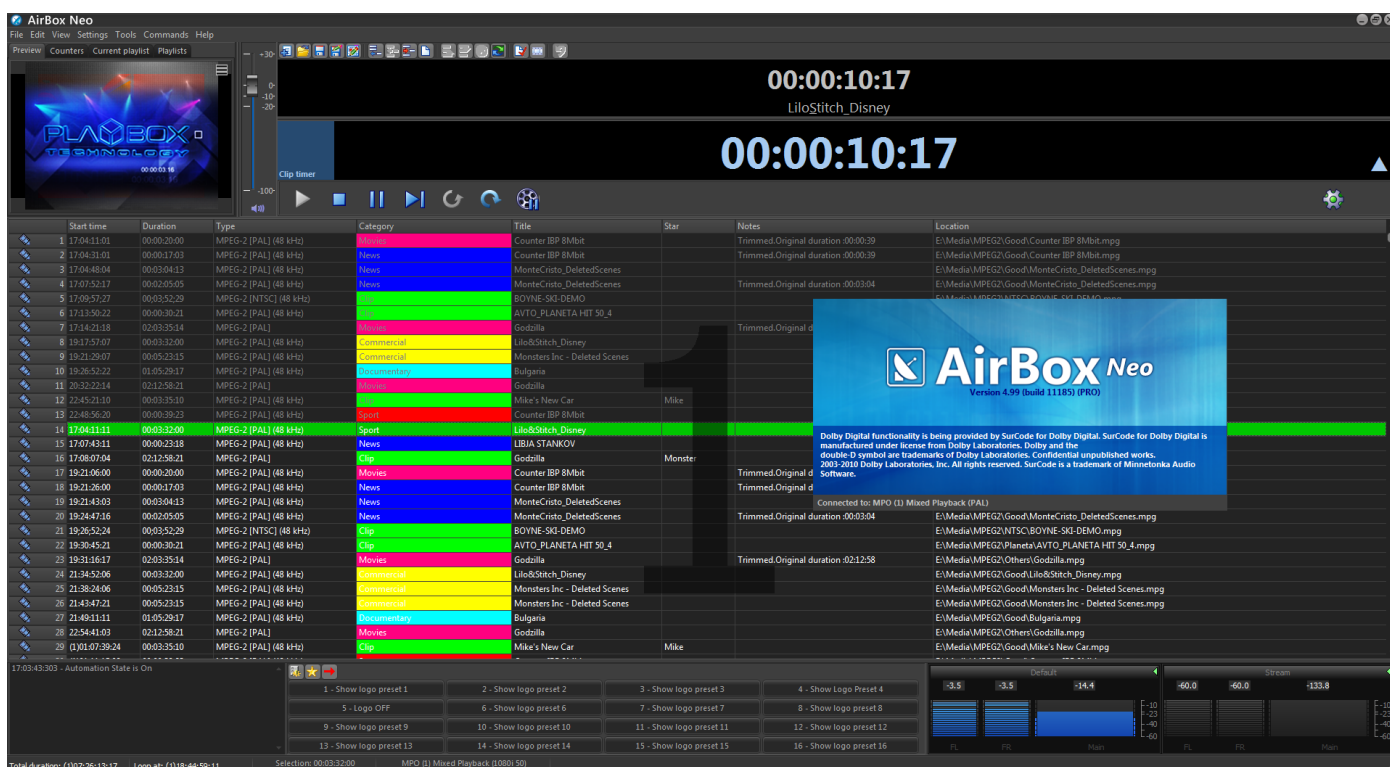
AirBox Neo
File Edit View Settings Tools Commands Help
Preview Counters Current playlist Playlists

PLAYBOX TECHNOLOGY
00:00:03.16

+30- 0- -10- -20- -100-

00:00:10:17
LiloStitch_Disney

Clip timer
00:00:10:17

| | Start time | Duration | Type | Category | Title | Star | Notes | Location |
|---|---|---|---|---|---|---|---|---|
| 1 | 17:04:11:01 | 00:00:20:00 | MPEG-2 [PAL] (48 kHz) | Movies | Counter IBP 8Mbit | | Trimmed.Original duration :00:00:39 | E:\Media\MPEG2\Good\Counter IBP 8Mbit.mpg |
| 2 | 17:04:31:01 | 00:00:17:03 | MPEG-2 [PAL] (48 kHz) | News | Counter IBP 8Mbit | | Trimmed.Original duration :00:00:39 | E:\Media\MPEG2\Good\Counter IBP 8Mbit.mpg |
| 3 | 17:04:48:04 | 00:03:04:13 | MPEG-2 [PAL] (48 kHz) | News | MonteCristo_DeletedScenes | | | E:\Media\MPEG2\Good\MonteCristo_DeletedScenes.mpg |
| 4 | 17:07:52:17 | 00:02:05:05 | MPEG-2 [PAL] (48 kHz) | News | MonteCristo_DeletedScenes | | Trimmed.Original duration :00:03:04 | E:\Media\MPEG2\Good\MonteCristo_DeletedScenes.mpg |
| 5 | 17:09:57:27 | 00:03:52:29 | MPEG-2 [NTSC] (48 kHz) | Clip | BOYNE-SKI-DEMO | | | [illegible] |
| 6 | 17:13:50:22 | 00:00:30:21 | MPEG-2 [PAL] (48 kHz) | Clip | AVTO_PLANETA HIT 50_4 | | | |
| 7 | 17:14:21:18 | 02:03:35:14 | MPEG-2 [PAL] | Movies | Godzilla | | Trimmed.Original d | |
| 8 | 19:17:57:07 | 00:03:32:00 | MPEG-2 [PAL] (48 kHz) | Commercial | Lilo&Stitch_Disney | | | |
| 9 | 19:21:29:07 | 00:05:23:15 | MPEG-2 [PAL] (48 kHz) | Commercial | Monsters Inc - Deleted Scenes | | | |
| 10 | 19:26:52:22 | 01:05:29:17 | MPEG-2 [PAL] (48 kHz) | Documentary | Bulgaria | | | |
| 11 | 20:32:22:14 | 02:12:58:21 | MPEG-2 [PAL] | Movies | Godzilla | | | |
| 12 | 22:45:21:10 | 00:03:35:10 | MPEG-2 [PAL] (48 kHz) | Clip | Mike's New Car | Mike | | |
| 13 | 22:48:56:20 | 00:00:39:23 | MPEG-2 [PAL] (48 kHz) | Sport | Counter IBP 8Mbit | | | |
| 14 | 17:04:11:11 | 00:03:32:00 | MPEG-2 [PAL] (48 kHz) | Sport | Lilo&Stitch_Disney | | | |
| 15 | 17:07:43:11 | 00:00:23:18 | MPEG-2 [PAL] (48 kHz) | News | LIBJA STANKOV | | | |
| 16 | 17:08:07:04 | 02:12:58:21 | MPEG-2 [PAL] | Clip | Godzilla | Monster | | |
| 17 | 19:21:06:00 | 00:00:20:00 | MPEG-2 [PAL] (48 kHz) | Movies | Counter IBP 8Mbit | | Trimmed.Original d | |
| 18 | 19:21:26:00 | 00:00:17:03 | MPEG-2 [PAL] (48 kHz) | News | Counter IBP 8Mbit | | Trimmed.Original d | |
| 19 | 19:21:43:03 | 00:03:04:13 | MPEG-2 [PAL] (48 kHz) | News | MonteCristo_DeletedScenes | | | |
| 20 | 19:24:47:16 | 00:02:05:05 | MPEG-2 [PAL] (48 kHz) | News | MonteCristo_DeletedScenes | | Trimmed.Original duration :00:03:04 | E:\Media\MPEG2\Good\MonteCristo_DeletedScenes.mpg |
| 21 | 19:26:52:24 | 00:03:52:29 | MPEG-2 [NTSC] (48 kHz) | Clip | BOYNE-SKI-DEMO | | | E:\Media\MPEG2\NTSC\BOYNE-SKI-DEMO.mpg |
| 22 | 19:30:45:21 | 00:00:30:21 | MPEG-2 [PAL] (48 kHz) | Clip | AVTO_PLANETA HIT 50_4 | | | E:\Media\MPEG2\Planeta\AVTO_PLANETA HIT 50_4.mpg |
| 23 | 19:31:16:17 | 02:03:35:14 | MPEG-2 [PAL] | Movies | Godzilla | | Trimmed.Original duration :02:12:58 | E:\Media\MPEG2\Others\Godzilla.mpg |
| 24 | 21:34:52:06 | 00:03:32:00 | MPEG-2 [PAL] (48 kHz) | Commercial | Lilo&Stitch_Disney | | | E:\Media\MPEG2\Good\Lilo&Stitch_Disney.mpg |
| 25 | 21:38:24:06 | 00:05:23:15 | MPEG-2 [PAL] (48 kHz) | Commercial | Monsters Inc - Deleted Scenes | | | E:\Media\MPEG2\Good\Monsters Inc - Deleted Scenes.mpg |
| 26 | 21:43:47:21 | 00:05:23:15 | MPEG-2 [PAL] (48 kHz) | Commercial | Monsters Inc - Deleted Scenes | | | E:\Media\MPEG2\Good\Monsters Inc - Deleted Scenes.mpg |
| 27 | 21:49:11:11 | 01:05:29:17 | MPEG-2 [PAL] (48 kHz) | Documentary | Bulgaria | | | E:\Media\MPEG2\Good\Bulgaria.mpg |
| 28 | 22:54:41:03 | 02:12:58:21 | MPEG-2 [PAL] | Movies | Godzilla | | | E:\Media\MPEG2\Others\Godzilla.mpg |
| 29 | (1)01:07:39:24 | 00:03:35:10 | MPEG-2 [PAL] (48 kHz) | Clip | Mike's New Car | Mike | | E:\Media\MPEG2\Good\Mike's New Car.mpg |

E:\Media\MPEG2\Good\Counter IBP 8Mbit.mpg
E:\Media\MPEG2\Good\Counter IBP 8Mbit.mpg
E:\Media\MPEG2\Good\MonteCristo_DeletedScenes.mpg

AirBox Neo
Version 4.99 (build 11185) (PRO)
Dolby Digital functionality is being provided by SurCode for Dolby Digital. SurCode for Dolby Digital is manufactured under license from Dolby Laboratories. Dolby and the double-D symbol are trademarks of Dolby Laboratories. Confidential unpublished works. 2003-2010 Dolby Laboratories, Inc. All rights reserved. SurCode is a trademark of Minnetonka Audio Software.
Connected to: MPO (1) Mixed Playback (PAL)

17:03:43:303 - Automation State is On

1 - Show logo preset 1 | 2 - Show logo preset 2 | 3 - Show logo preset 3 | 4 - Show Logo Preset 4
5 - Logo OFF | 6 - Show logo preset 6 | 7 - Show logo preset 7 | 8 - Show logo preset 8
9 - Show logo preset 9 | 10 - Show logo preset 10 | 11 - Show logo preset 11 | 12 - Show logo preset 12
13 - Show logo preset 13 | 14 - Show logo preset 14 | 15 - Show logo preset 15 | 16 - Show logo preset 16

Default
-3.5 -3.5 -14.4
FL FR Main
-10 -23 -40 -60
Stream
-60.0 -60.0 -133.8
FL FR Main
-10 -23 -40 -60

Total duration: (1)07:26:13:17 Loop at: (1)18:44:59:11 Selection: 00:03:32:00 MPO (1) Mixed Playback (1080i 50)